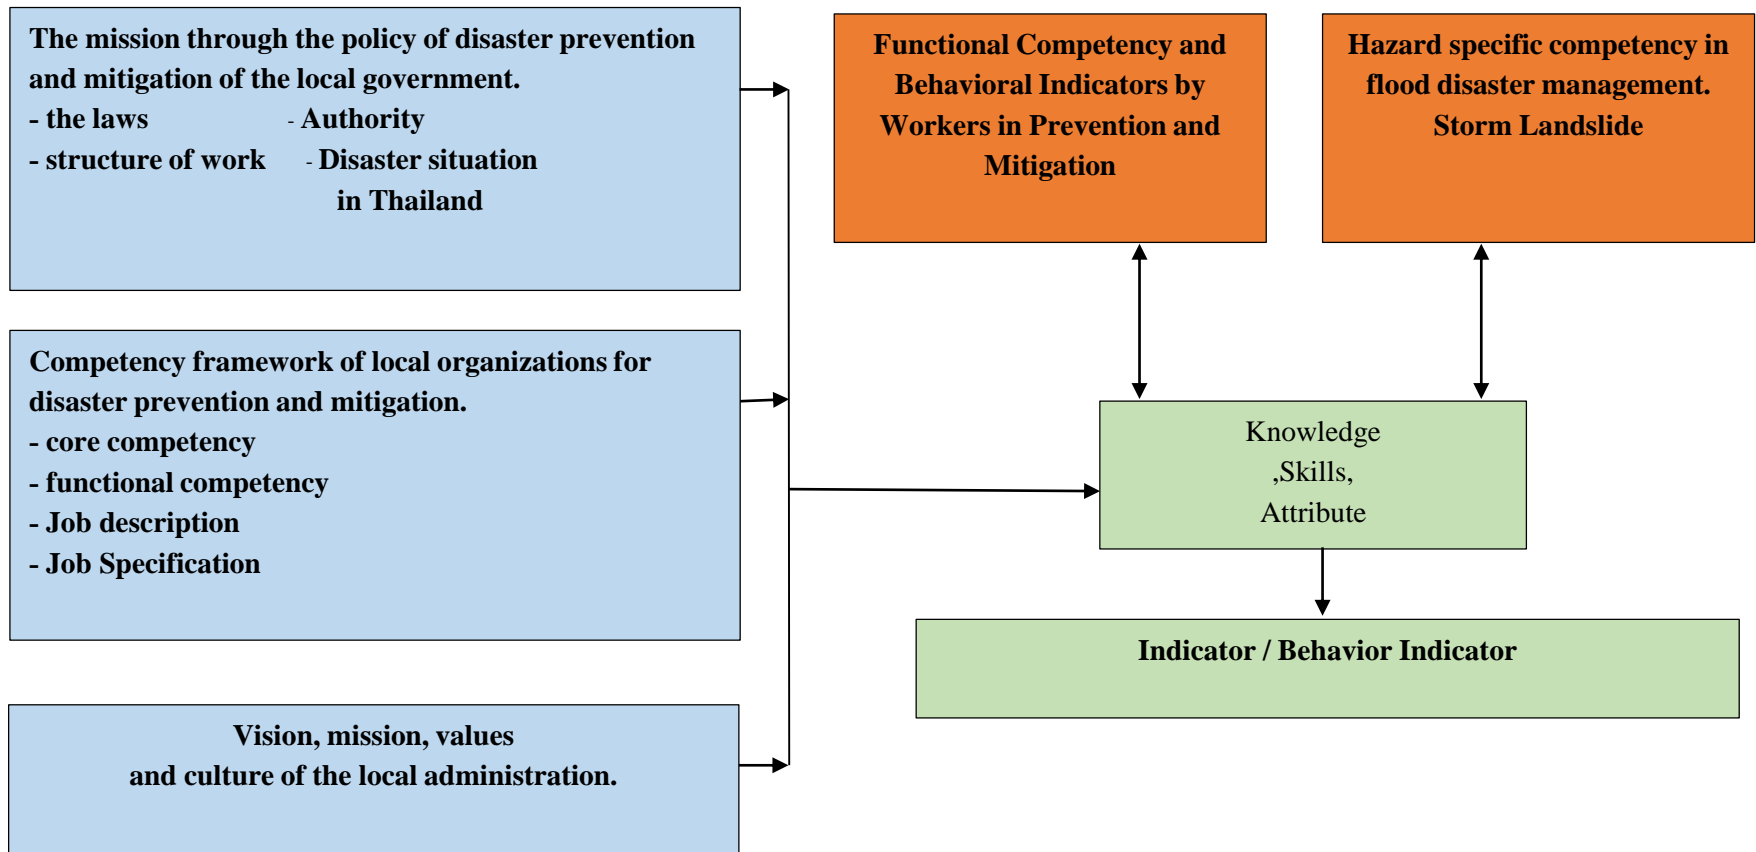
The mission through the policy of disaster prevention and mitigation of the local government.
- the laws
- Authority
- structure of work
- Disaster situation in Thailand

Competency framework of local organizations for disaster prevention and mitigation.
- core competency
- functional competency
- Job description
- Job Specification

Vision, mission, values and culture of the local administration.

Functional Competency and Behavioral Indicators by Workers in Prevention and Mitigation

Hazard specific competency in flood disaster management. Storm Landslide

Knowledge ,Skills, Attribute

Indicator / Behavior Indicator